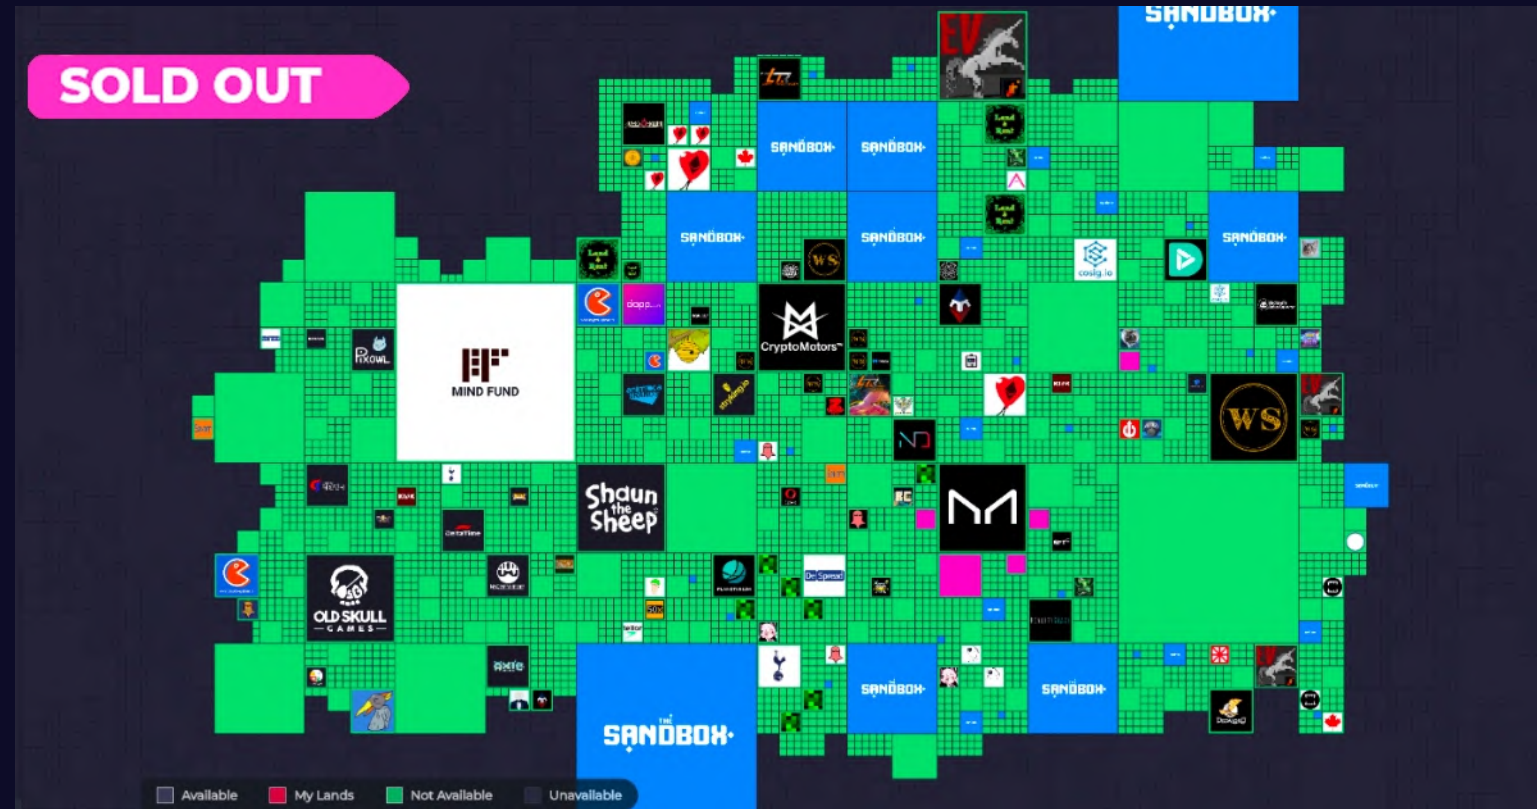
SOLD OUT

SANDBOX

EV

SANDBOX

SANDBOX

Land & Rent

SANDBOX

SANDBOX

Land & Rent

SANDBOX

Land & Rent

WS

cosig.io

SANDBOX

MIND FUND

Pixowl

CryptoMotors

WS

Shaun the Sheep

OLD SKULL GAMES

DeSpread

axie

THE SANDBOX

SANDBOX

SANDBOX

Available

My Lands

Not Available

Unavailable